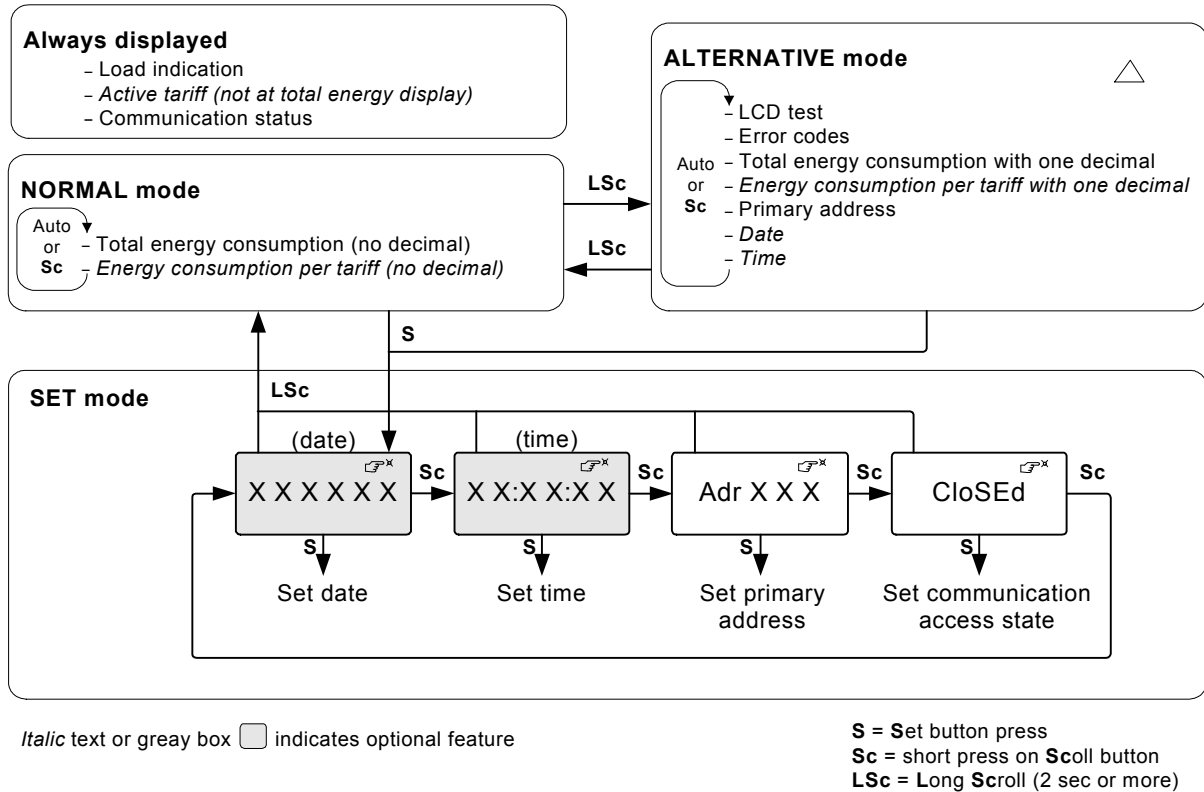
**Always displayed**
– Load indication
– *Active tariff (not at total energy display)*
– Communication status

**ALTERNATIVE mode**
Auto or Sc
– LCD test
– Error codes
– Total energy consumption with one decimal
– *Energy consumption per tariff with one decimal*
– Primary address
– *Date*
– *Time*

**NORMAL mode**
Auto or Sc
– Total energy consumption (no decimal)
– *Energy consumption per tariff (no decimal)*

LSc
LSc
S

**SET mode**
LSc

(date)
X X X X X X
Sc
(time)
X X:X X:X X
Sc
Adr X X X
Sc
CloSEd
Sc

S
Set date
S
Set time
S
Set primary address
S
Set communication access state

*Italic* text or greay box indicates optional feature

**S** = **S**et button press
**Sc** = short press on **Sc**oll button
**LSc** = **L**ong **Sc**roll (2 sec or more)